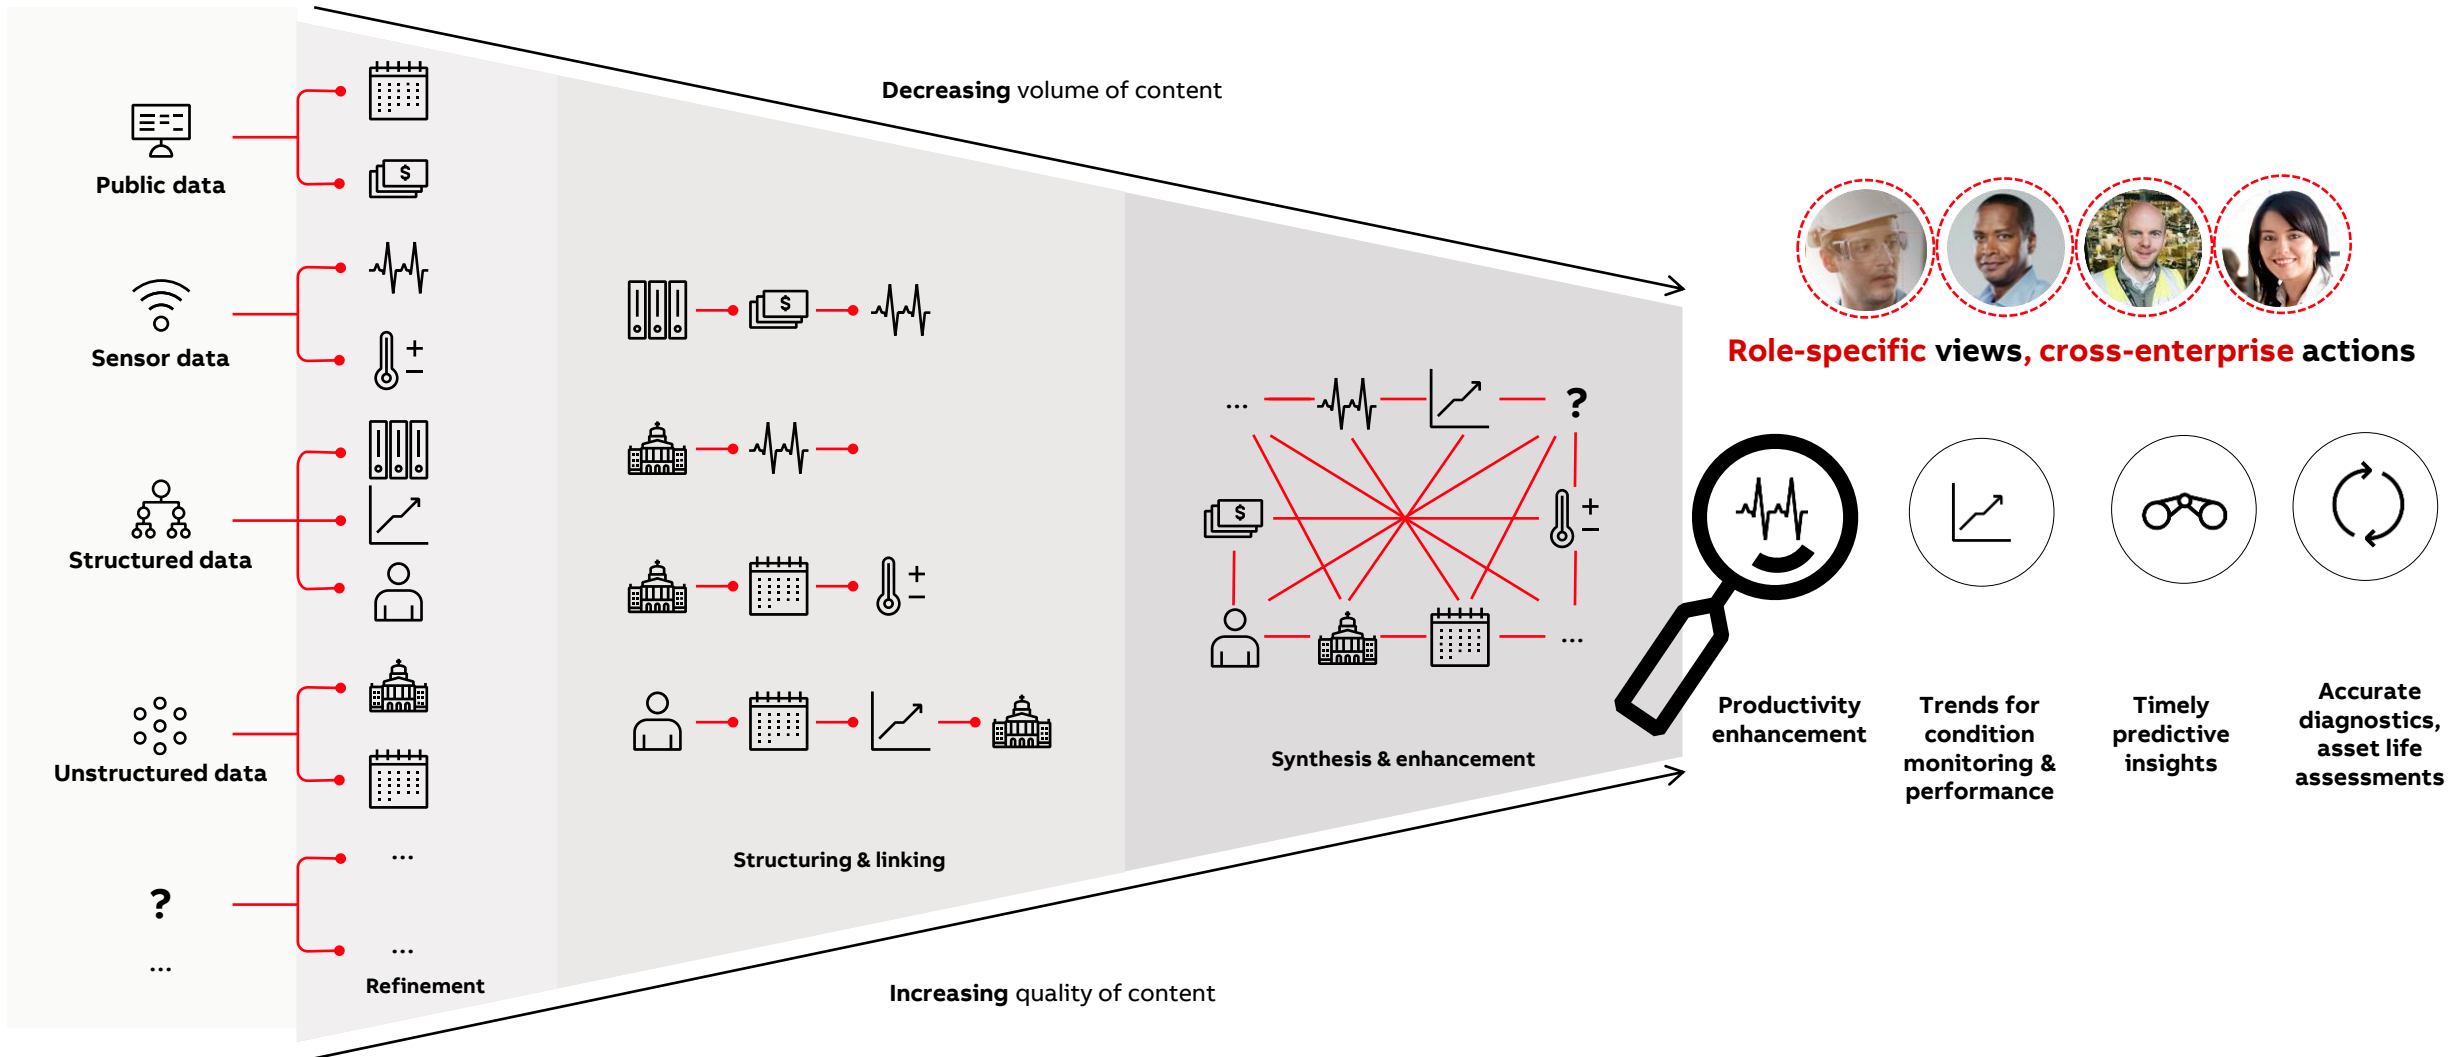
Public data

Sensor data

Structured data

Unstructured data

?

...

...

...

Refinement

Decreasing volume of content

Structuring & linking

...

?

...

Synthesis & enhancement

Increasing quality of content

Role-specific views, cross-enterprise actions

Productivity enhancement

Trends for condition monitoring & performance

Timely predictive insights

Accurate diagnostics, asset life assessments